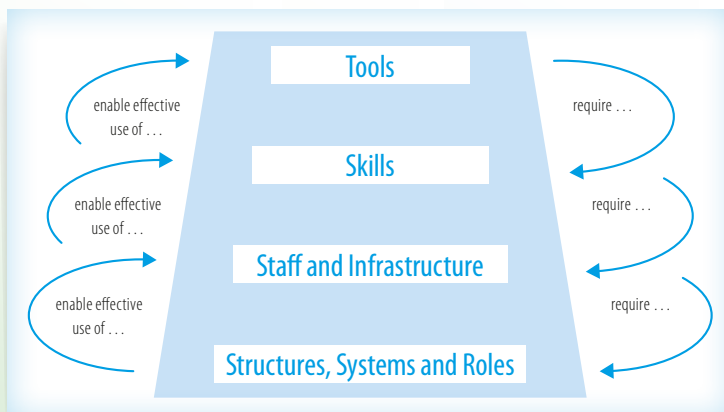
Tools

enable effective use of . . .

require . . .

Skills

enable effective use of . . .

require . . .

Staff and Infrastructure

enable effective use of . . .

require . . .

Structures, Systems and Roles